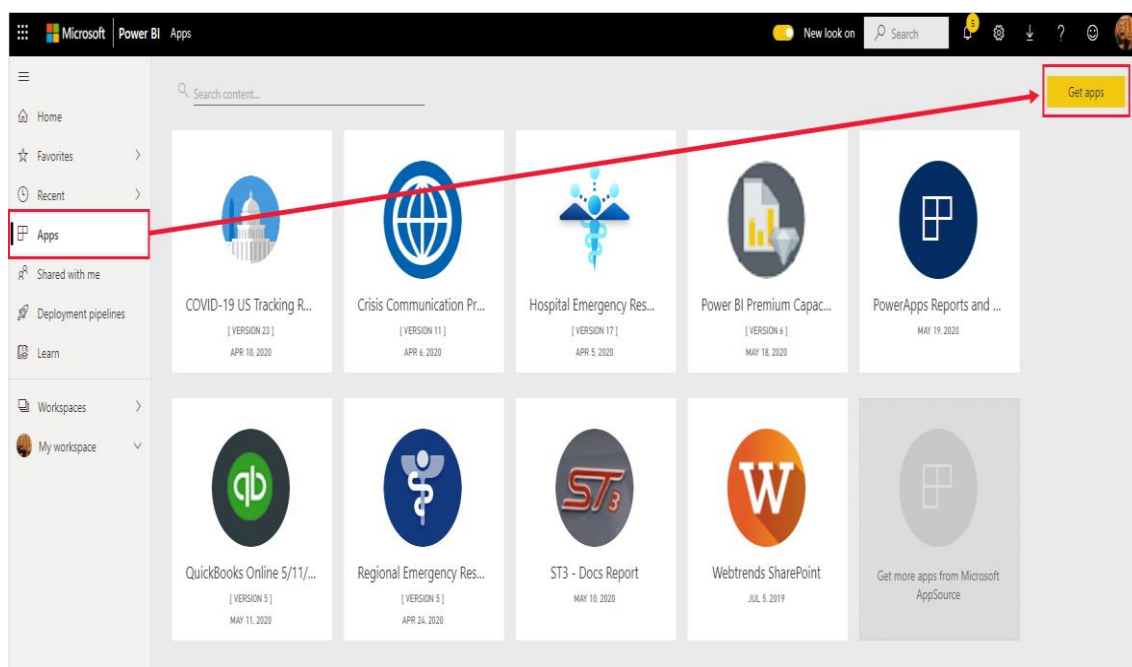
Microsoft | Power BI Apps

New look on Search

5

Home

Favorites

Recent

Apps

Shared with me

Deployment pipelines

Learn

Workspaces

My workspace

Search content...

Get apps

COVID-19 US Tracking R...
[ VERSION 23 ]
APR 10, 2020

Crisis Communication Pr...
[ VERSION 11 ]
APR 6, 2020

Hospital Emergency Res...
[ VERSION 17 ]
APR 5, 2020

Power BI Premium Capac...
[ VERSION 6 ]
MAY 18, 2020

PowerApps Reports and ...
MAY 19, 2020

QuickBooks Online 5/11/...
[ VERSION 5 ]
MAY 11, 2020

Regional Emergency Res...
[ VERSION 5 ]
APR 24, 2020

ST3 - Docs Report
MAY 10, 2020

Webtrends SharePoint
JUL 5, 2019

Get more apps from Microsoft AppSource